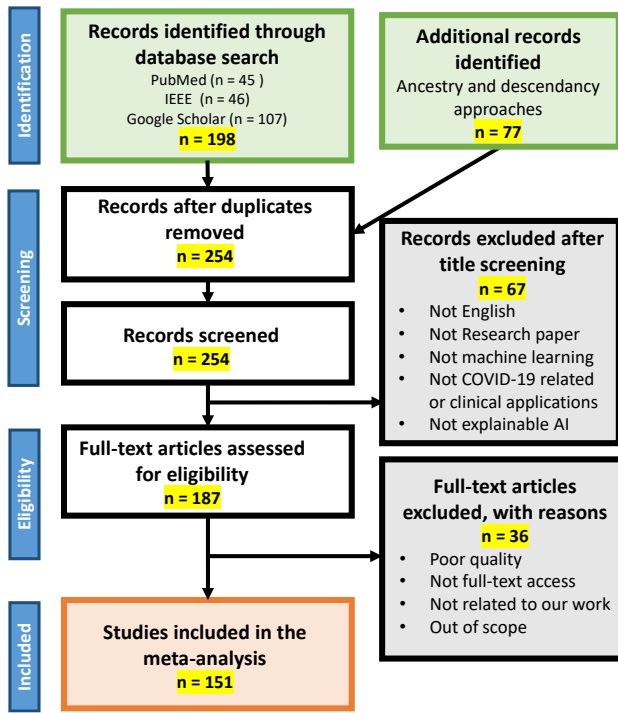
Identification

Records identified through database search
PubMed (n = 45 )
IEEE (n = 46)
Google Scholar (n = 107)
n = 198

Additional records identified
Ancestry and descendancy approaches
n = 77

Screening

Records after duplicates removed
n = 254

Records excluded after title screening
n = 67
- Not English
- Not Research paper
- Not machine learning
- Not COVID-19 related or clinical applications
- Not explainable AI

Records screened
n = 254

Eligibility

Full-text articles assessed for eligibility
n = 187

Full-text articles excluded, with reasons
n = 36
- Poor quality
- Not full-text access
- Not related to our work
- Out of scope

Included

Studies included in the meta-analysis
n = 151